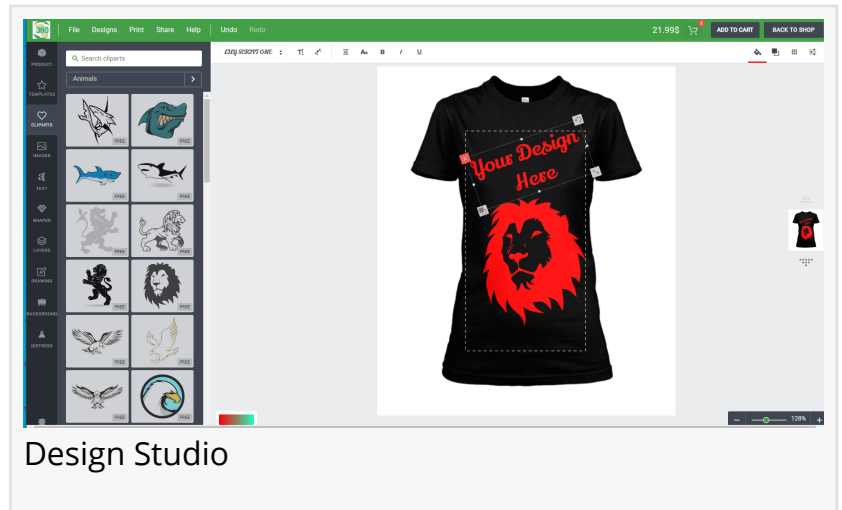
File Designs Print Share Help Undo Redo

21.99$ 1 ADD TO CART BACK TO SHOP

PRODUCT
TEMPLATES
CLIPARTS
IMAGES
TEXT
SHAPES
LAYERS
DRAWING
BACKGROUND
DISTRESS

Search cliparts

Animals

FREE
FREE
FREE
FREE
FREE
FREE
FREE
FREE
FREE
FREE
FREE
FREE

EASY SCRIPT ONE

Your Design Here

128%

Design Studio